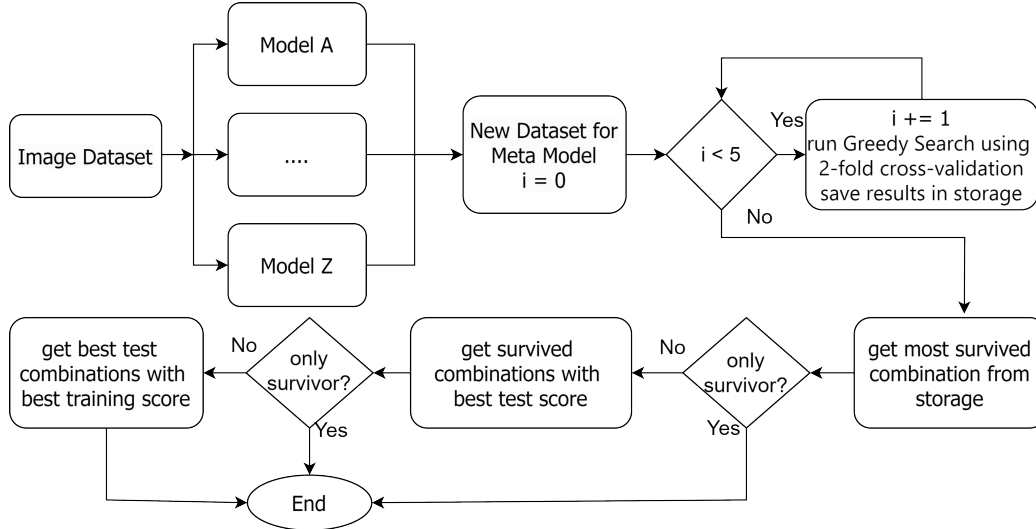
Image Dataset

Model A

....

Model Z

New Dataset for Meta Model
i = 0

i < 5

Yes

i += 1
run Greedy Search using 2-fold cross-validation
save results in storage

No

get most survived combination from storage

only survivor?

No

Yes

get survived combinations with best test score

only survivor?

No

Yes

get best test combinations with best training score

End